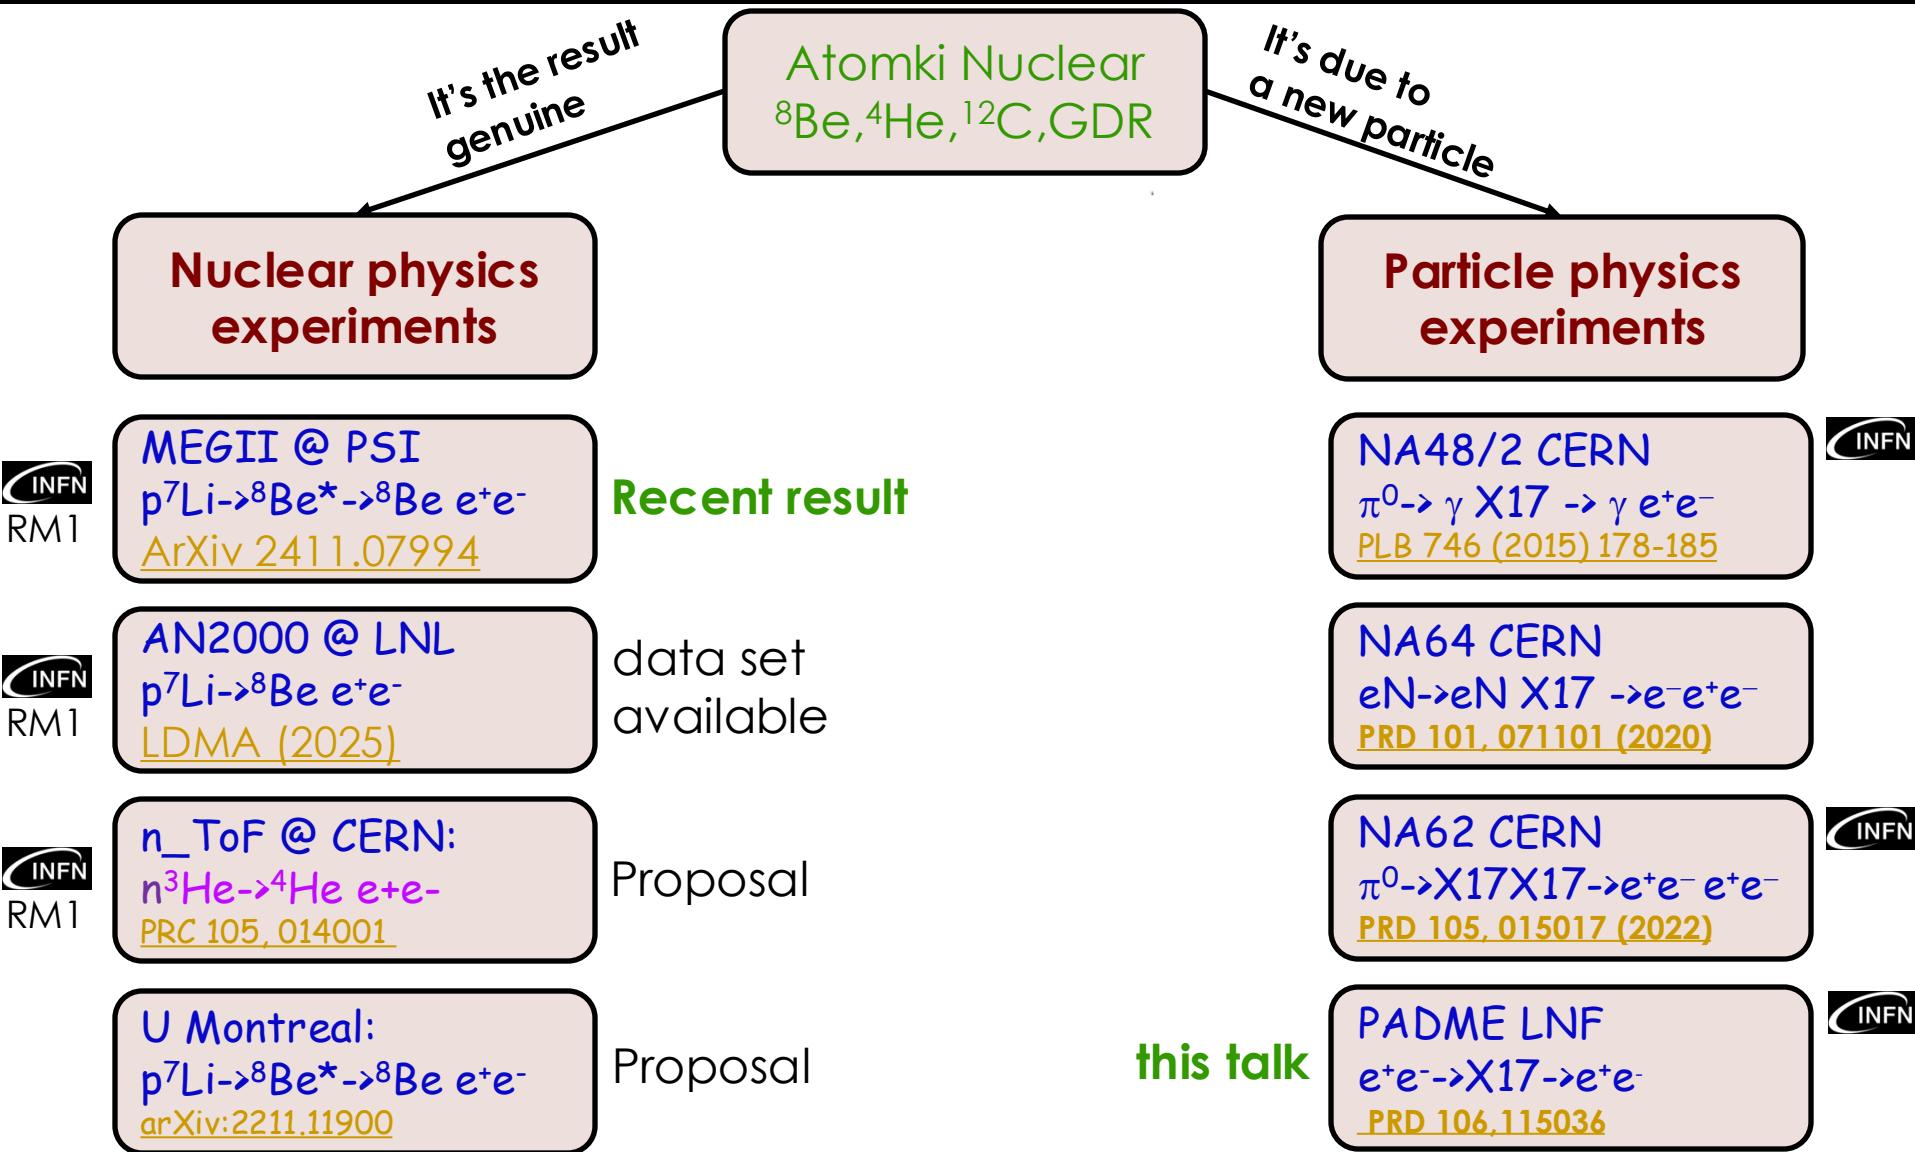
Atomki Nuclear
$^8$Be,$^4$He,$^{12}$C,GDR

It's the result genuine

It's due to a new particle

Nuclear physics experiments

Particle physics experiments

INFN RM1

MEGII @ PSI
p$^7$Li->$^8$Be*->$^8$Be e$^+$e$^-$
ArXiv 2411.07994

Recent result

INFN

NA48/2 CERN
$\pi^0$-> $\gamma$ X17 -> $\gamma$ e$^+$e$^-$
PLB 746 (2015) 178-185

INFN RM1

AN2000 @ LNL
p$^7$Li->$^8$Be e$^+$e$^-$
LDMA (2025)

data set available

NA64 CERN
eN->eN X17 ->e$^-$e$^+$e$^-$
PRD 101, 071101 (2020)

INFN RM1

n_ToF @ CERN:
n$^3$He->$^4$He e+e-
PRC 105, 014001

Proposal

INFN

NA62 CERN
$\pi^0$->X17X17->e$^+$e$^-$ e$^+$e$^-$
PRD 105, 015017 (2022)

U Montreal:
p$^7$Li->$^8$Be*->$^8$Be e$^+$e$^-$
arXiv:2211.11900

Proposal

this talk

INFN

PADME LNF
e$^+$e$^-$->X17->e$^+$e$^-$
PRD 106, 115036